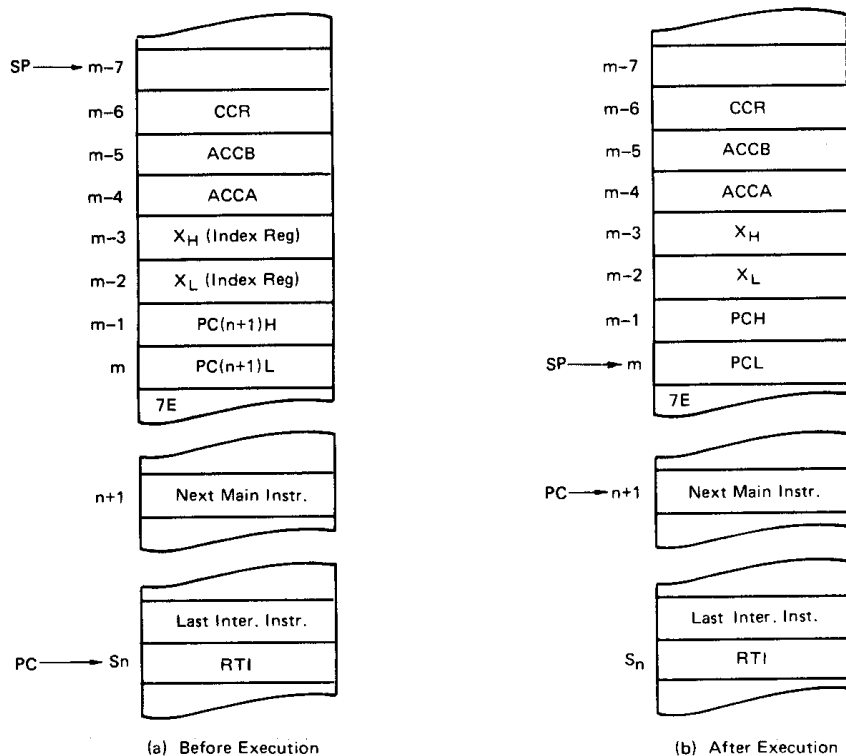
SP → m−7

m−6 CCR

m−5 ACCB

m−4 ACCA

m−3 $X_H$ (Index Reg)

m−2 $X_L$ (Index Reg)

m−1 PC(n+1)H

m PC(n+1)L

7E

n+1 Next Main Instr.

Last Inter. Instr.

PC → Sn RTI

(a) Before Execution

m−7

m−6 CCR

m−5 ACCB

m−4 ACCA

m−3 $X_H$

m−2 $X_L$

m−1 PCH

SP → m PCL

7E

PC → n+1 Next Main Instr.

Last Inter. Inst.

$S_n$ RTI

(b) After Execution